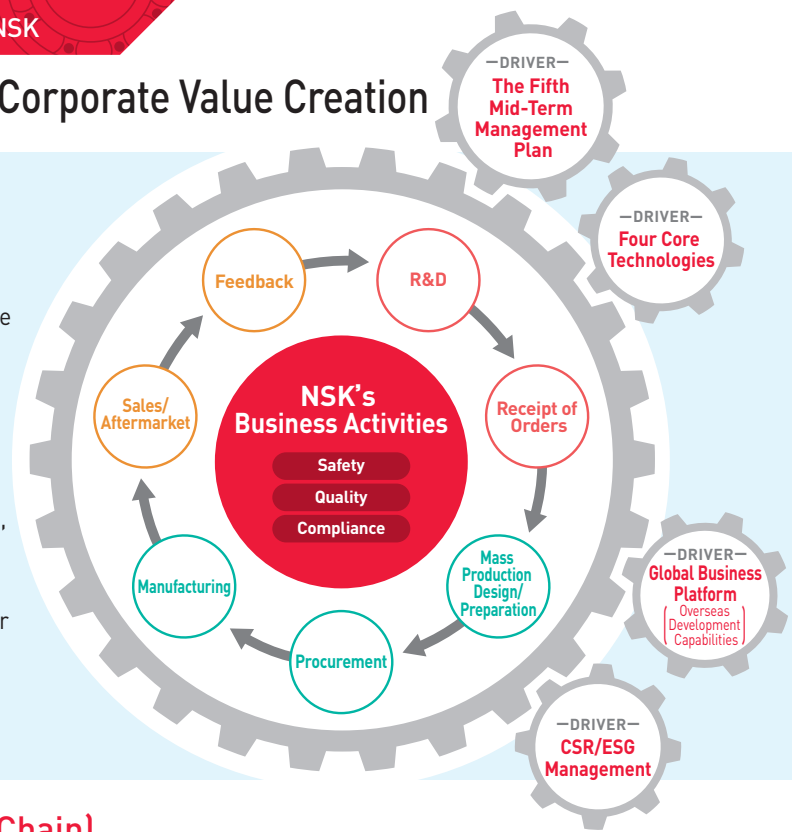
NSK

Corporate Value Creation

—DRIVER—
The Fifth Mid-Term Management Plan

—DRIVER—
Four Core Technologies

e

,

r

Feedback

R&D

Receipt of Orders

Mass Production Design/ Preparation

Procurement

Manufacturing

Sales/ Aftermarket

NSK's Business Activities

Safety

Quality

Compliance

—DRIVER—
Global Business Platform
(Overseas Development Capabilities)

—DRIVER—
CSR/ESG Management

Chain)